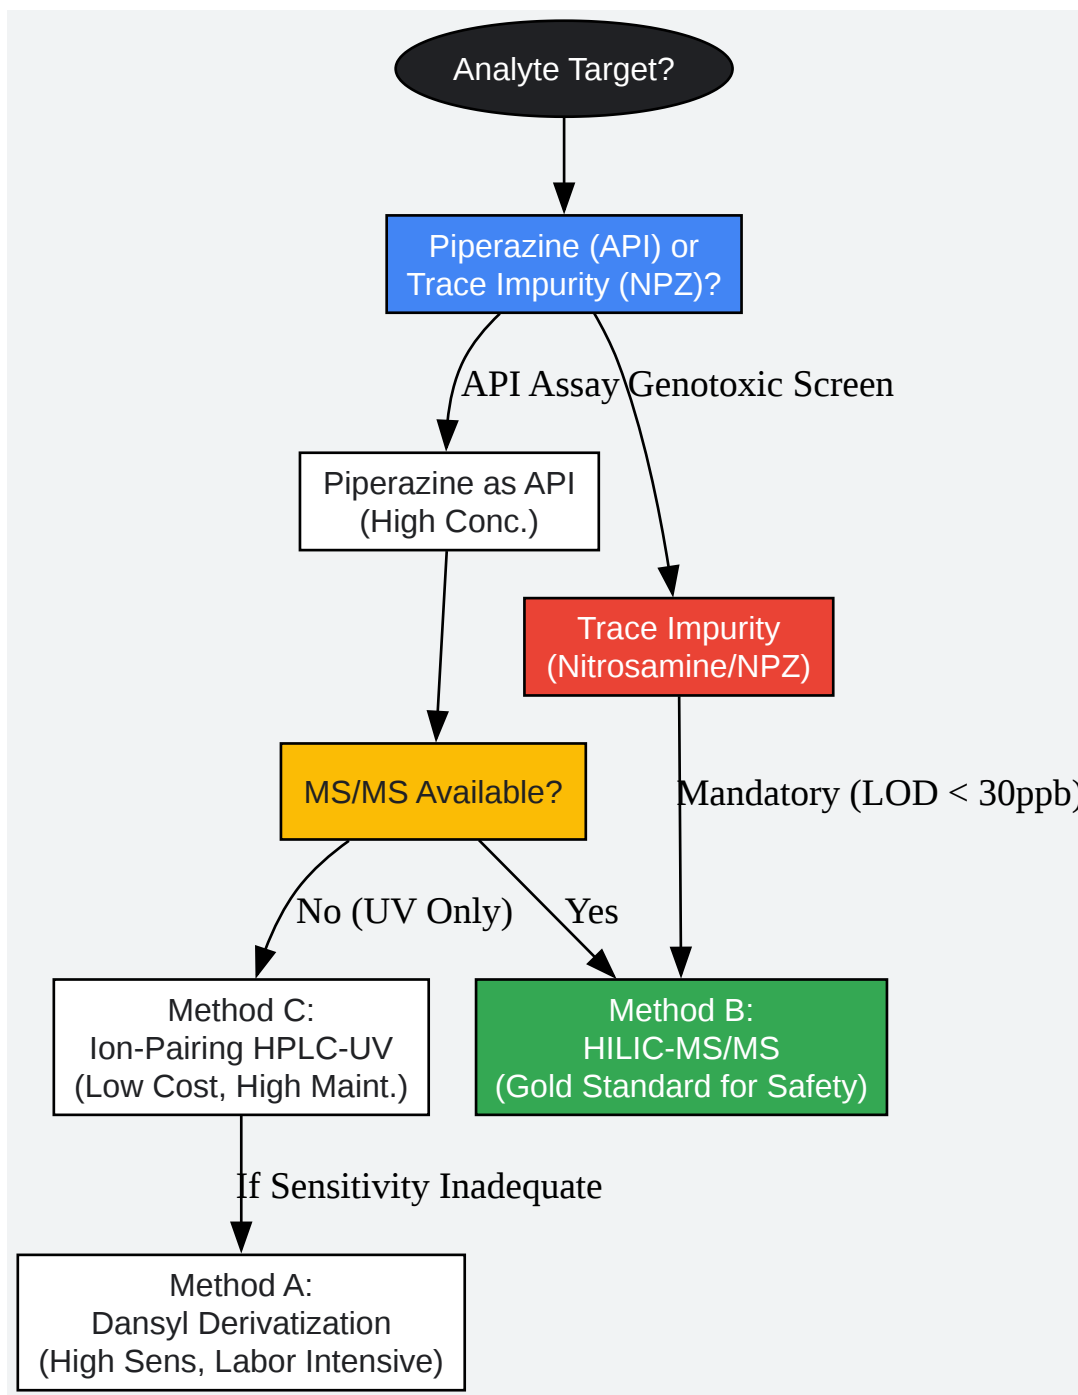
Analyte Target?

Piperazine (API) or
Trace Impurity (NPZ)?

API Assay

Genotoxic Screen

Piperazine as API
(High Conc.)

Trace Impurity
(Nitrosamine/NPZ)

MS/MS Available?

Mandatory (LOD < 30ppb)

No (UV Only)

Yes

Method C:
Ion-Pairing HPLC-UV
(Low Cost, High Maint.)

Method B:
HILIC-MS/MS
(Gold Standard for Safety)

If Sensitivity Inadequate

Method A:
Dansyl Derivatization
(High Sens, Labor Intensive)